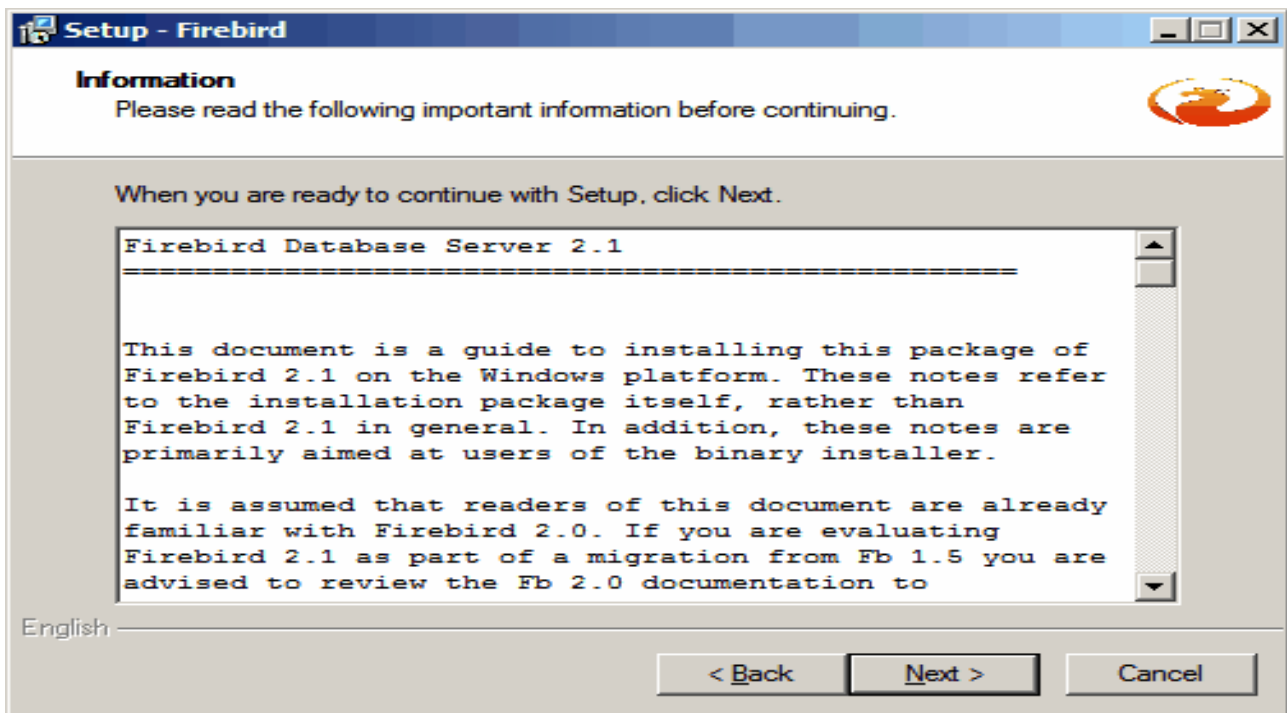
Setup - Firebird

Information
Please read the following important information before continuing.

When you are ready to continue with Setup, click Next.

Firebird Database Server 2.1
==================================================

This document is a guide to installing this package of Firebird 2.1 on the Windows platform. These notes refer to the installation package itself, rather than Firebird 2.1 in general. In addition, these notes are primarily aimed at users of the binary installer.

It is assumed that readers of this document are already familiar with Firebird 2.0. If you are evaluating Firebird 2.1 as part of a migration from Fb 1.5 you are advised to review the Fb 2.0 documentation to

English

< Back
Next >
Cancel